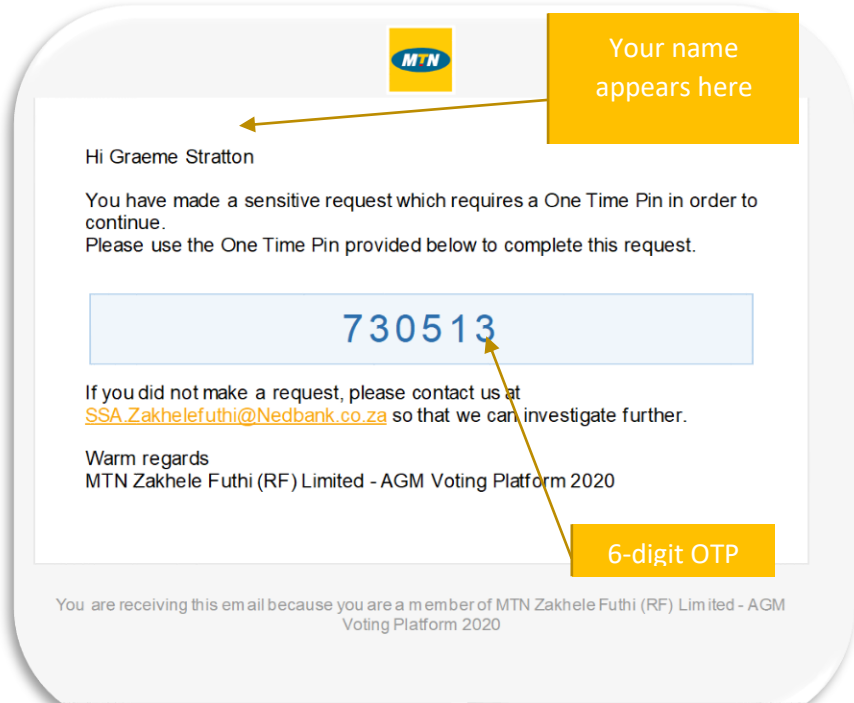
MTN

Your name appears here

Hi Graeme Stratton

You have made a sensitive request which requires a One Time Pin in order to continue.
Please use the One Time Pin provided below to complete this request.

730513

If you did not make a request, please contact us at SSA.Zakhelefuthi@Nedbank.co.za so that we can investigate further.

Warm regards
MTN Zakhele Futhi (RF) Limited - AGM Voting Platform 2020

6-digit OTP

You are receiving this email because you are a member of MTN Zakhele Futhi (RF) Limited - AGM Voting Platform 2020